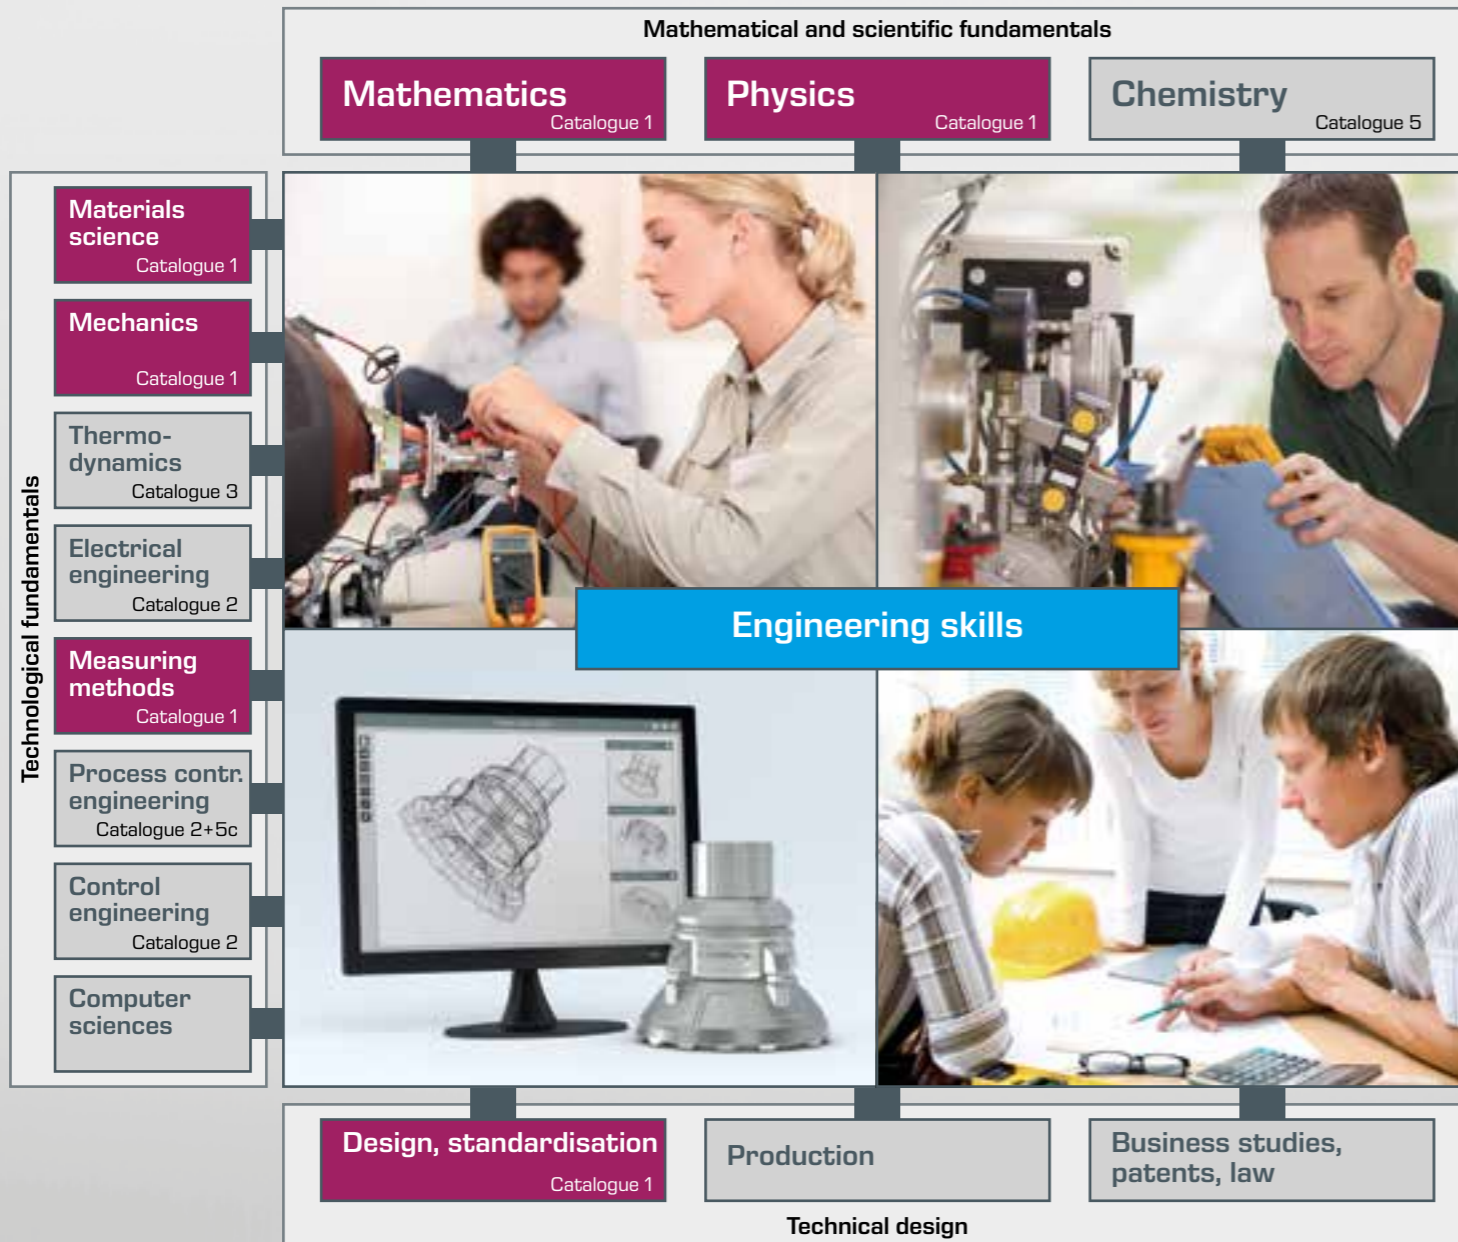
Mathematical and scientific fundamentals

Mathematics
Catalogue 1

Physics
Catalogue 1

Chemistry
Catalogue 5

Technological fundamentals

Materials science
Catalogue 1

Mechanics
Catalogue 1

Thermodynamics
Catalogue 3

Electrical engineering
Catalogue 2

Measuring methods
Catalogue 1

Process contr. engineering
Catalogue 2+5c

Control engineering
Catalogue 2

Computer sciences

Engineering skills

Design, standardisation
Catalogue 1

Production

Business studies, patents, law

Technical design